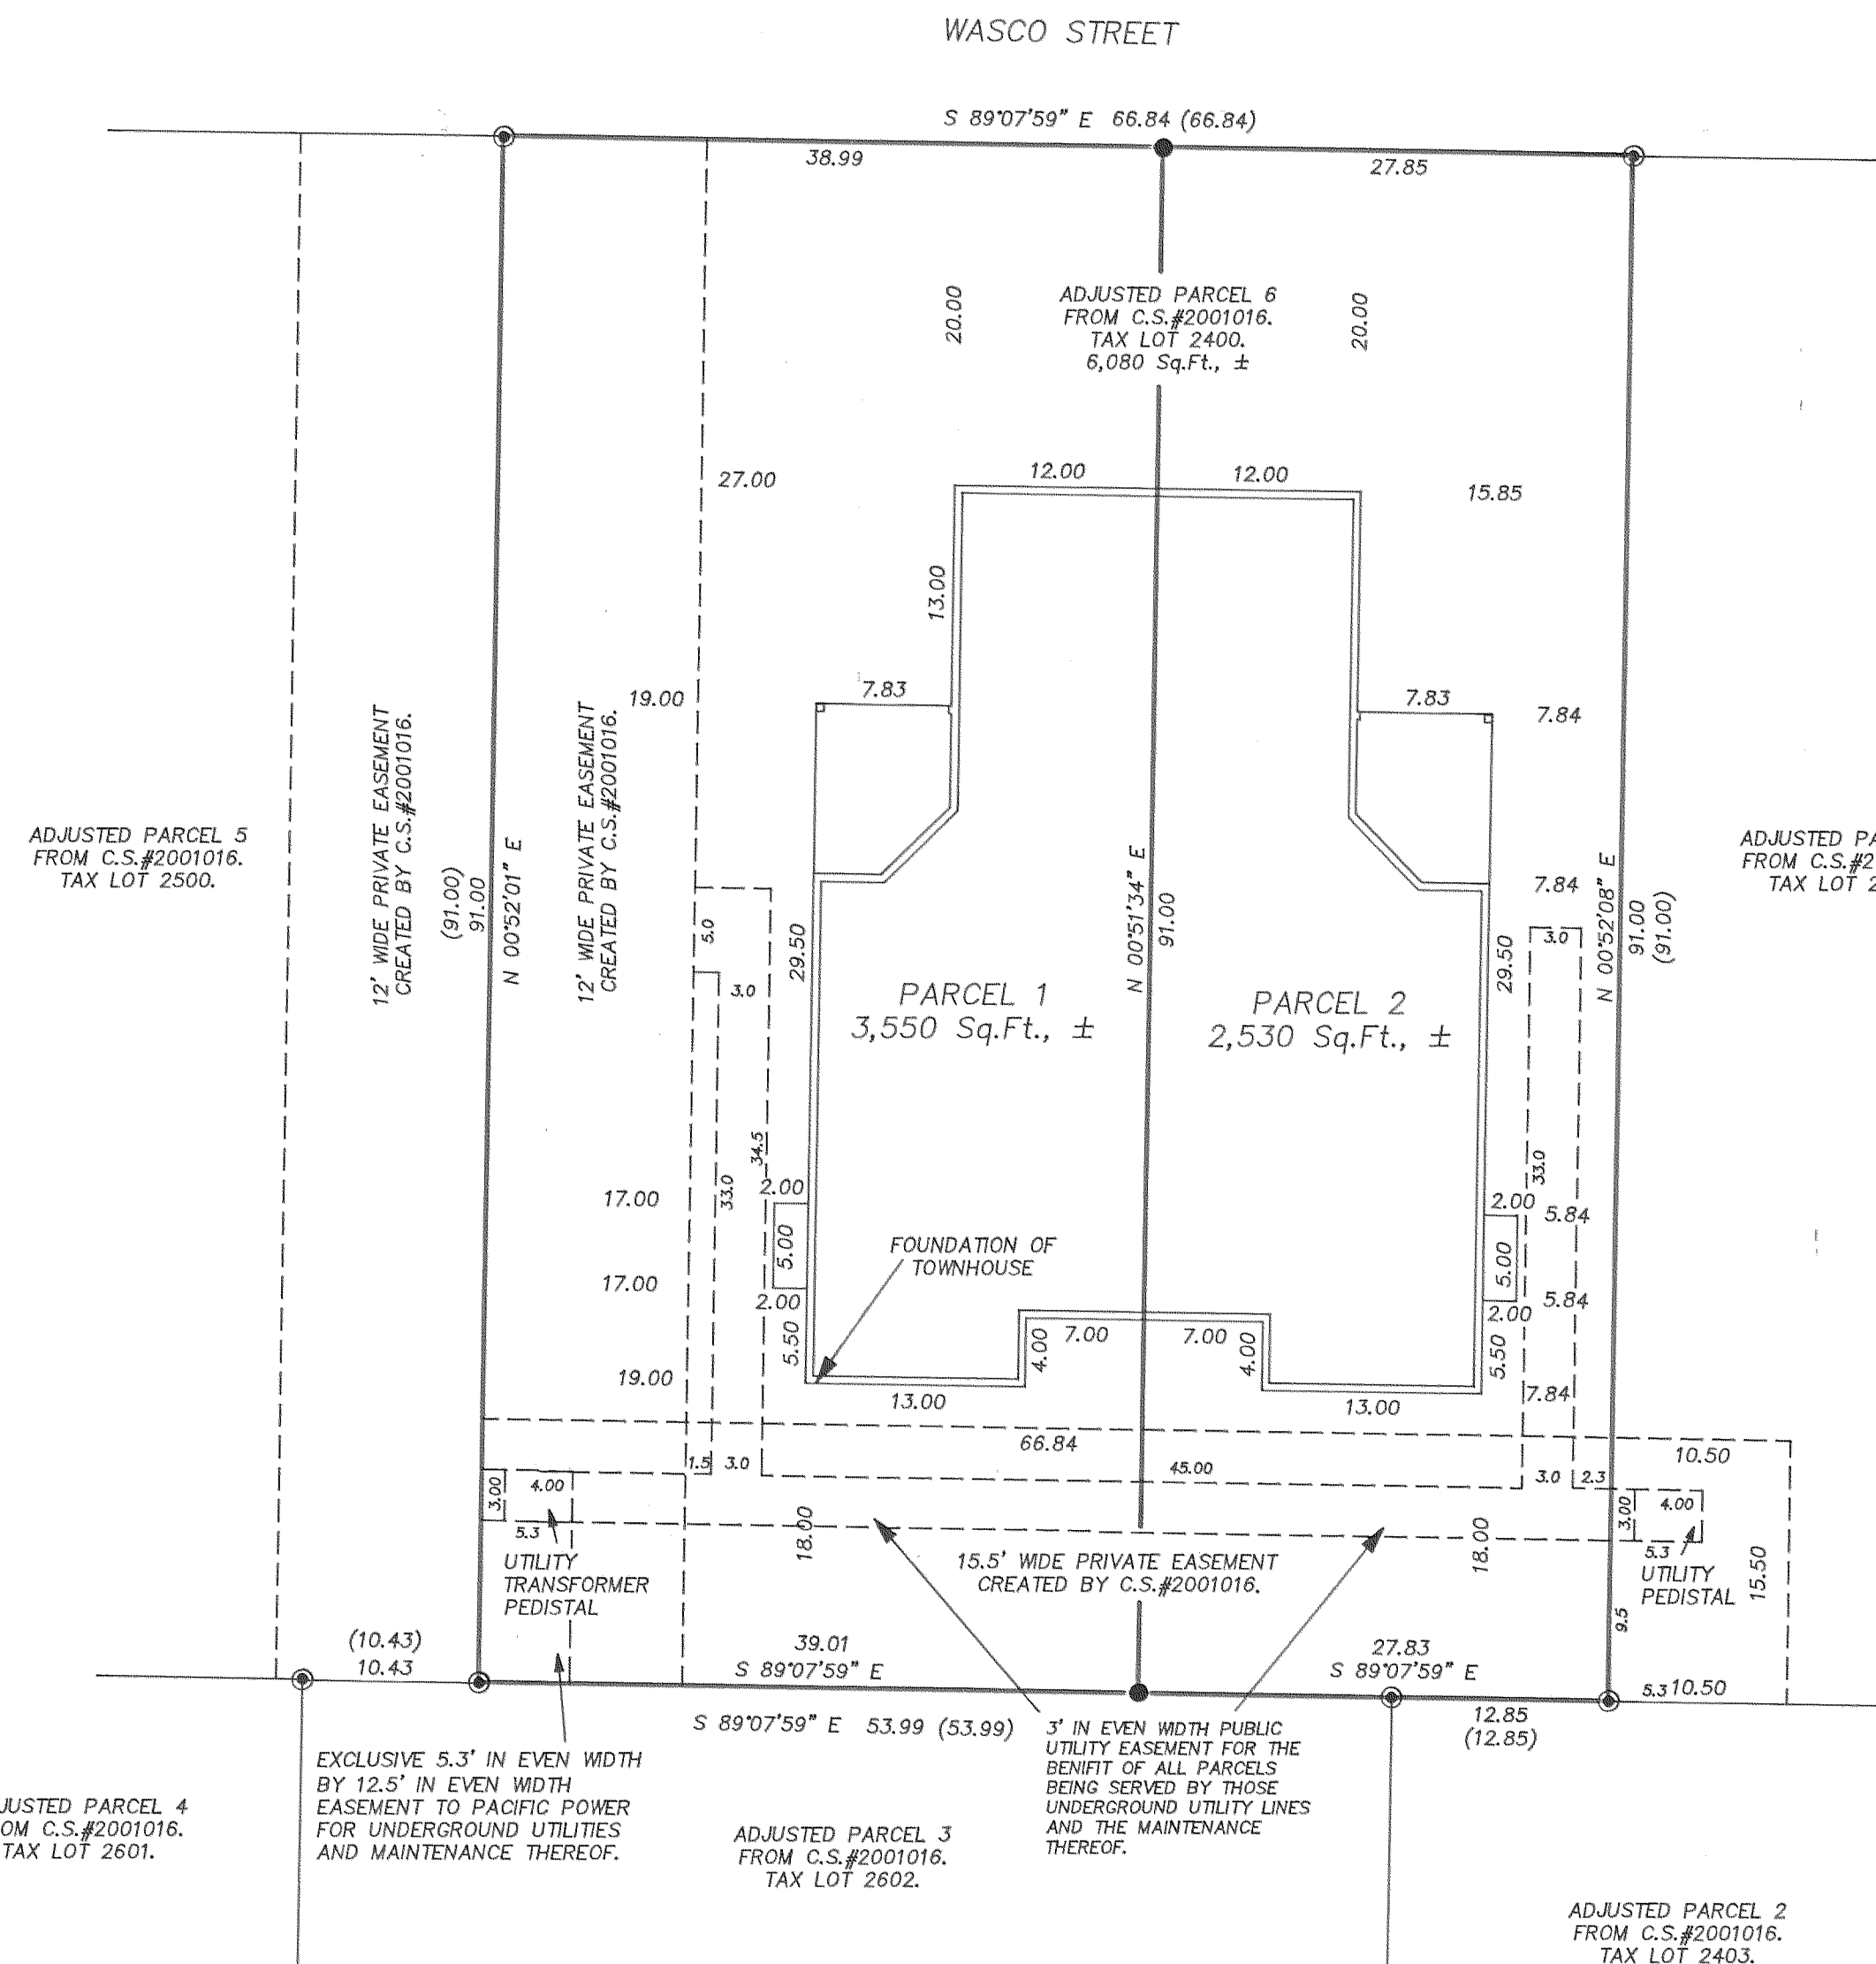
WASCO STREET

S 89°07'59" E 66.84 (66.84)

38.99

27.85

20.00

ADJUSTED PARCEL 6
FROM C.S.#2001016.
TAX LOT 2400.
6,080 Sq.Ft., ±

20.00

27.00

12.00

12.00

15.85

13.00

19.00

7.83

7.83

7.84

ADJUSTED PARCEL 5
FROM C.S.#2001016.
TAX LOT 2500.

12' WIDE PRIVATE EASEMENT
CREATED BY C.S.#2001016.

(91.00)
91.00

N 00°52'01" E

12' WIDE PRIVATE EASEMENT
CREATED BY C.S.#2001016.

N 00°51'34" E

91.00

N 00°52'08" E

91.00
(91.00)

ADJUSTED PA
FROM C.S.#2
TAX LOT 2

7.84

5.0

3.0

29.50

PARCEL 1
3,550 Sq.Ft., ±

PARCEL 2
2,530 Sq.Ft., ±

29.50

3.0

34.5

33.0

33.0

17.00

2.00

5.00

2.00

FOUNDATION OF
TOWNHOUSE

2.00

5.84

5.00

5.84

17.00

2.00

19.00

5.50

4.00

7.00

7.00

4.00

5.50

7.84

13.00

13.00

66.84

1.5

3.0

45.00

3.0

2.3

10.50

3.00

4.00

5.3

18.00

18.00

3.00

4.00

5.3

UTILITY
TRANSFORMER
PEDISTAL

15.5' WIDE PRIVATE EASEMENT
CREATED BY C.S.#2001016.

UTILITY
PEDISTAL

15.50

9.5

(10.43)
10.43

39.01
S 89°07'59" E

27.83
S 89°07'59" E

5.3 10.50

S 89°07'59" E 53.99 (53.99)

3' IN EVEN WIDTH PUBLIC
UTILITY EASEMENT FOR THE
BENIFIT OF ALL PARCELS
BEING SERVED BY THOSE
UNDERGROUND UTILITY LINES
AND THE MAINTENANCE
THEREOF.

12.85
(12.85)

EXCLUSIVE 5.3' IN EVEN WIDTH
BY 12.5' IN EVEN WIDTH
EASEMENT TO PACIFIC POWER
FOR UNDERGROUND UTILITIES
AND MAINTENANCE THEREOF.

JUSTED PARCEL 4
OM C.S.#2001016.
TAX LOT 2601.

ADJUSTED PARCEL 3
FROM C.S.#2001016.
TAX LOT 2602.

ADJUSTED PARCEL 2
FROM C.S.#2001016.
TAX LOT 2403.